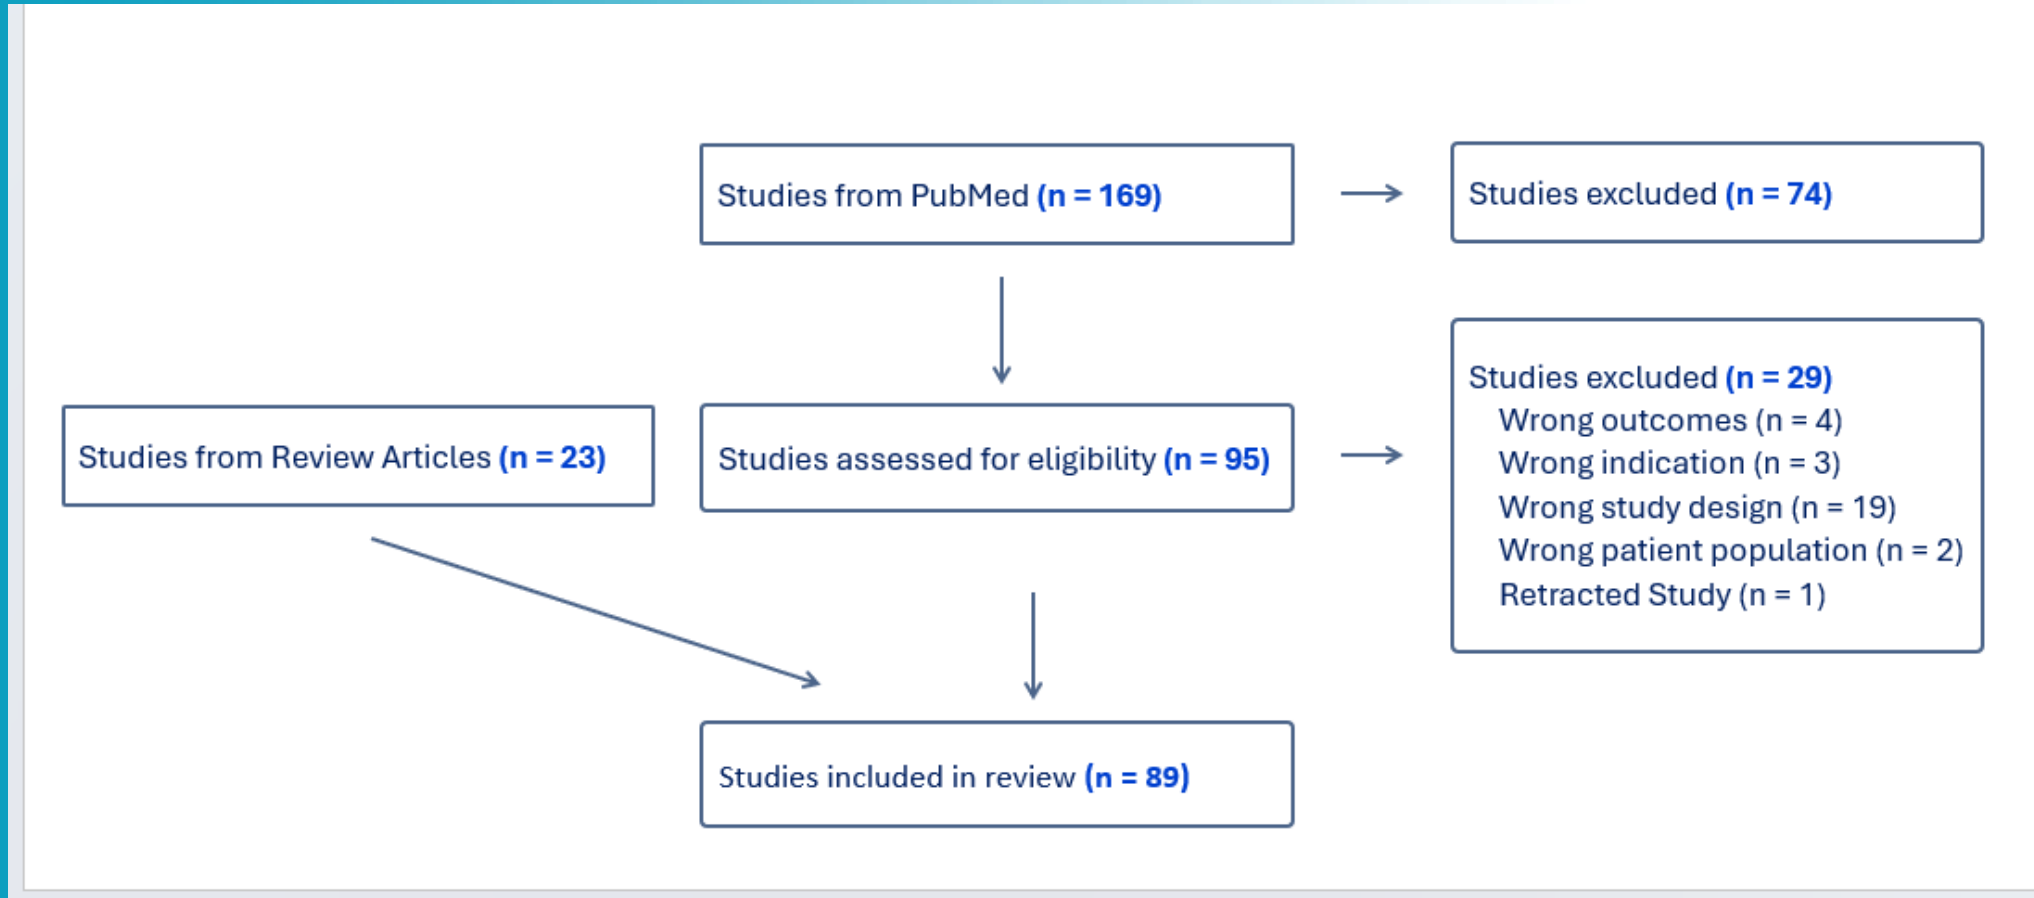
Studies from PubMed (n = 169)

Studies excluded (n = 74)

Studies from Review Articles (n = 23)

Studies assessed for eligibility (n = 95)

Studies excluded (n = 29)
Wrong outcomes (n = 4)
Wrong indication (n = 3)
Wrong study design (n = 19)
Wrong patient population (n = 2)
Retracted Study (n = 1)

Studies included in review (n = 89)